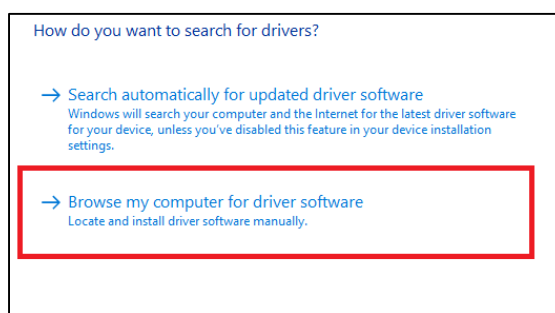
How do you want to search for drivers?

→ Search automatically for updated driver software
Windows will search your computer and the Internet for the latest driver software for your device, unless you've disabled this feature in your device installation settings.

→ Browse my computer for driver software
Locate and install driver software manually.